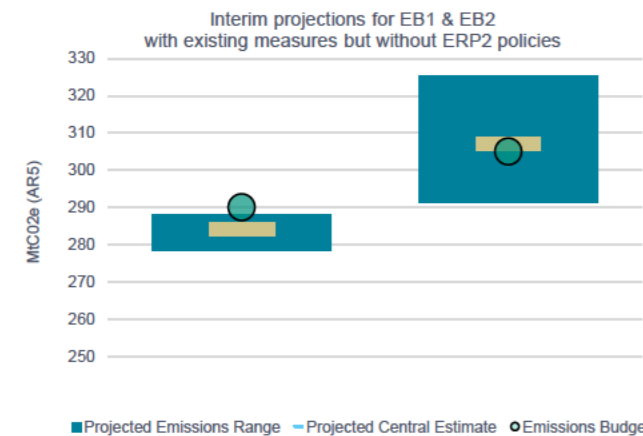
Interim projections for EB1 & EB2 with existing measures but without ERP2 policies

MtC02e (AR5)

330
320
310
300
290
280
270
260
250

Projected Emissions Range
Projected Central Estimate
Emissions Budge